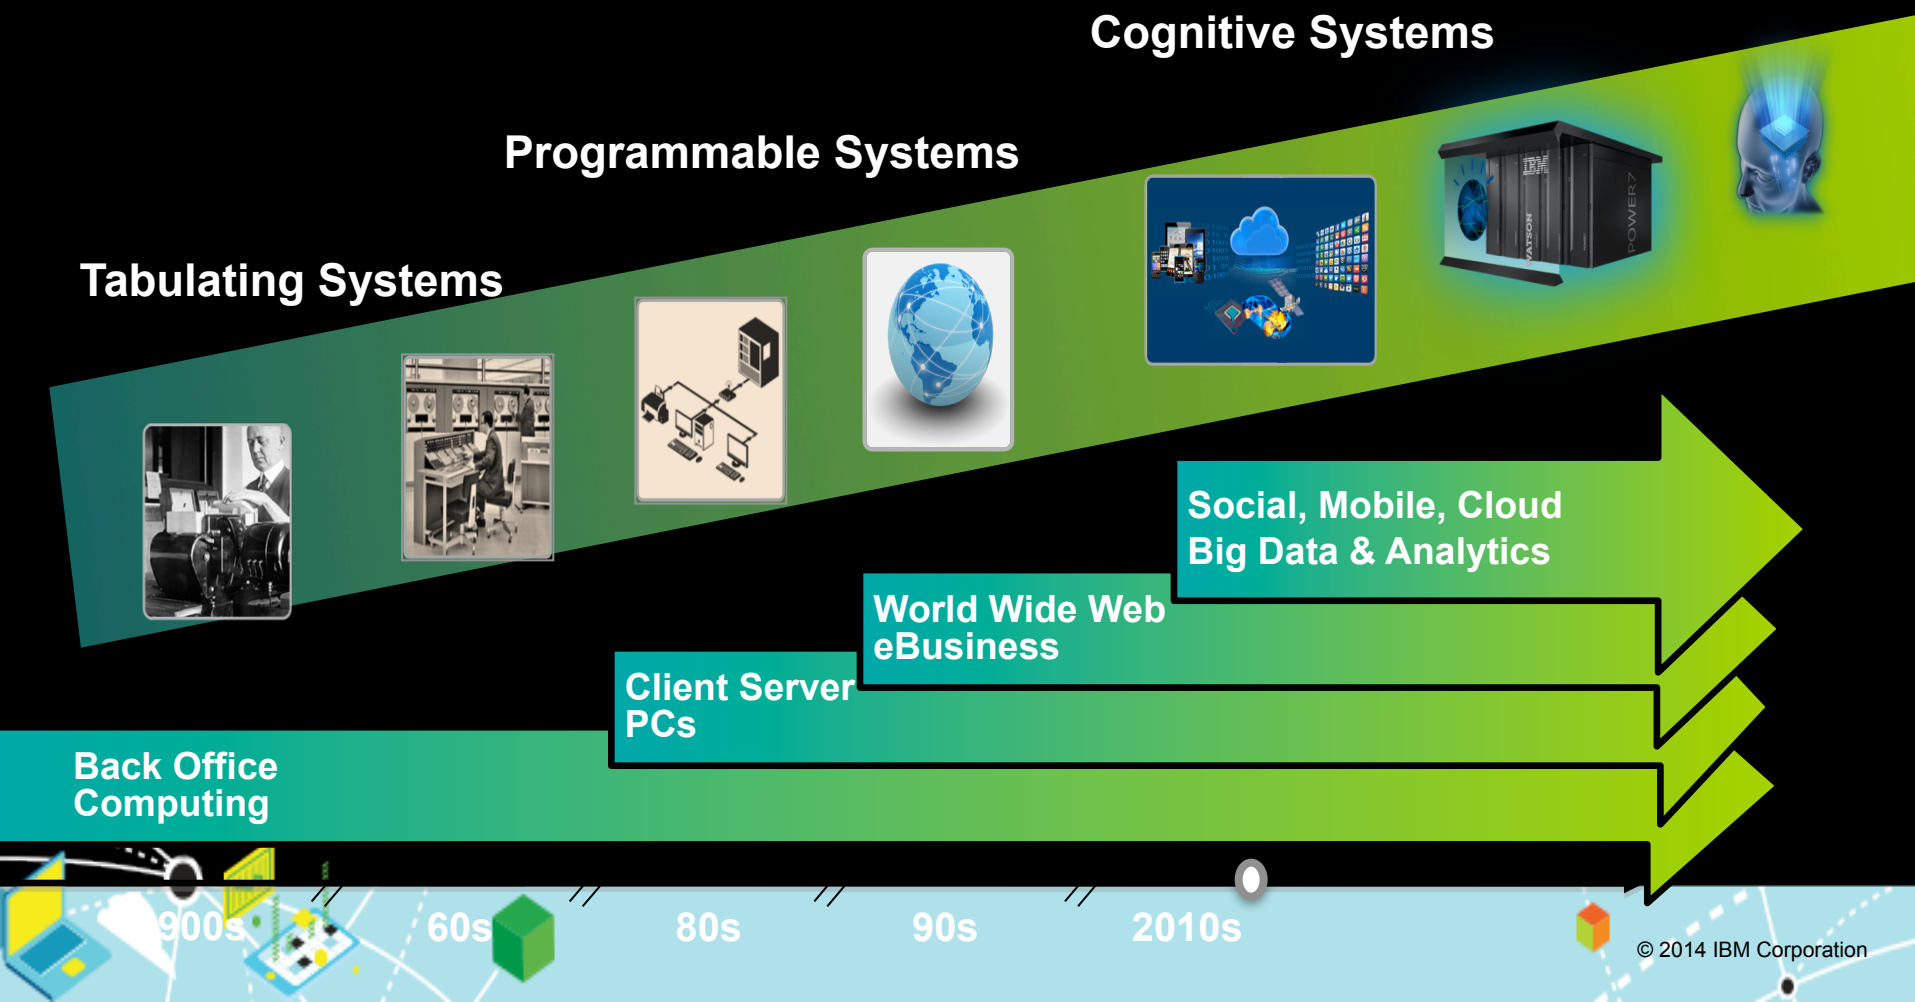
Cognitive Systems

Programmable Systems

Tabulating Systems

IBM

WATSON

POWER7

Social, Mobile, Cloud
Big Data & Analytics

World Wide Web
eBusiness

Client Server
PCs

Back Office
Computing

900s

60s

80s

90s

2010s

© 2014 IBM Corporation